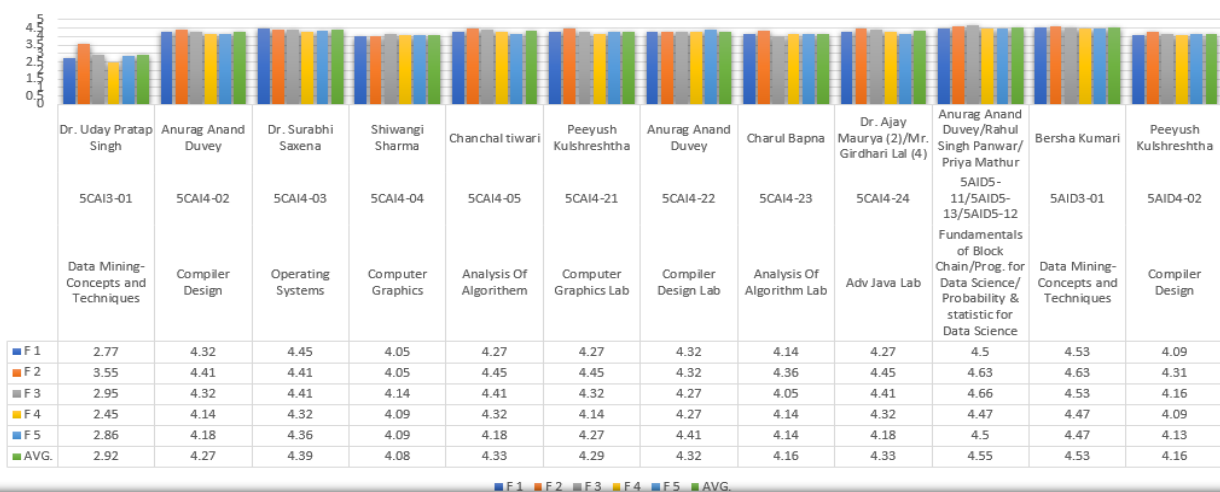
5
4.5
4
3.5
3
2.5
2
1.5
1
0.5
0

| | Dr. Uday Pratap Singh 5CAI3-01 Data Mining-Concepts and Techniques | Anurag Anand Duvey 5CAI4-02 Compiler Design | Dr. Surabhi Saxena 5CAI4-03 Operating Systems | Shiwangi Sharma 5CAI4-04 Computer Graphics | Chanchal tiwari 5CAI4-05 Analysis Of Algorithem | Peeyush Kulshreshtha 5CAI4-21 Computer Graphics Lab | Anurag Anand Duvey 5CAI4-22 Compiler Design Lab | Charul Bapna 5CAI4-23 Analysis Of Algorithm Lab | Dr. Ajay Maurya (2)/Mr. Girdhari Lal (4) 5CAI4-24 Adv Java Lab | Anurag Anand Duvey/Rahul Singh Panwar/ Priya Mathur 5AID5-11/5AID5-13/5AID5-12 Fundamentals of Block Chain/Prog. for Data Science/ Probability & statistic for Data Science | Bersha Kumari 5AID3-01 Data Mining-Concepts and Techniques | Peeyush Kulshreshtha 5AID4-02 Compiler Design |
|---|---|---|---|---|---|---|---|---|---|---|---|---|
| F 1 | 2.77 | 4.32 | 4.45 | 4.05 | 4.27 | 4.27 | 4.32 | 4.14 | 4.27 | 4.5 | 4.53 | 4.09 |
| F 2 | 3.55 | 4.41 | 4.41 | 4.05 | 4.45 | 4.45 | 4.32 | 4.36 | 4.45 | 4.63 | 4.63 | 4.31 |
| F 3 | 2.95 | 4.32 | 4.41 | 4.14 | 4.41 | 4.32 | 4.27 | 4.05 | 4.41 | 4.66 | 4.53 | 4.16 |
| F 4 | 2.45 | 4.14 | 4.32 | 4.09 | 4.32 | 4.14 | 4.27 | 4.14 | 4.32 | 4.47 | 4.47 | 4.09 |
| F 5 | 2.86 | 4.18 | 4.36 | 4.09 | 4.18 | 4.27 | 4.41 | 4.14 | 4.18 | 4.5 | 4.47 | 4.13 |
| AVG. | 2.92 | 4.27 | 4.39 | 4.08 | 4.33 | 4.29 | 4.32 | 4.16 | 4.33 | 4.55 | 4.53 | 4.16 |

F 1 F 2 F 3 F 4 F 5 AVG.